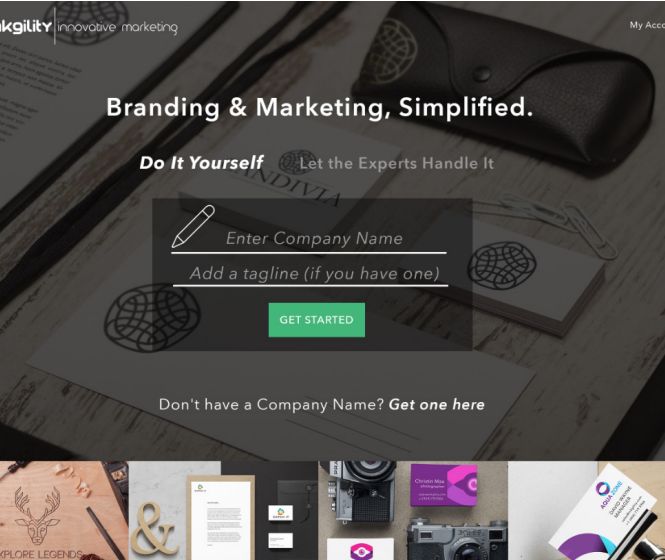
kgility | innovative marketing

My Acc

Branding & Marketing, Simplified.

Do It Yourself    Let the Experts Handle It

ANDIVIA

Enter Company Name

Add a tagline (if you have one)

GET STARTED

Don't have a Company Name? Get one here

XPLORE LEGENDS

Christin Moe

AQUA